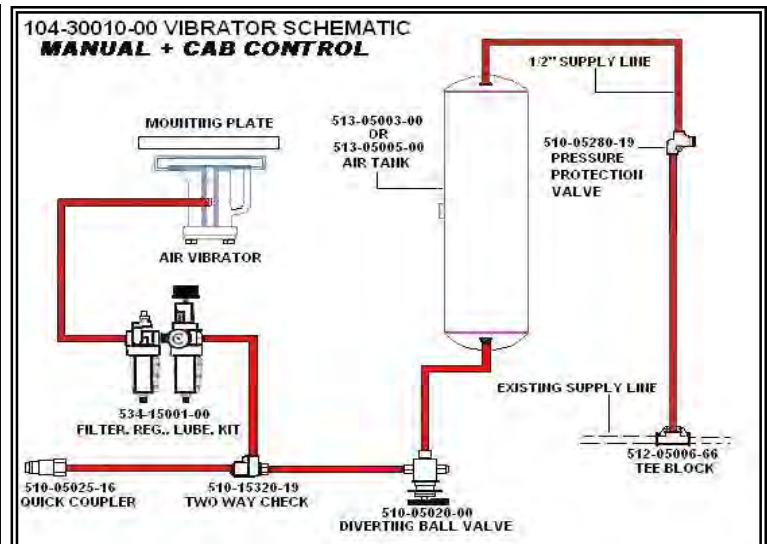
104-30010-00 VIBRATOR SCHEMATIC
MANUAL + CAB CONTROL

1/2" SUPPLY LINE

MOUNTING PLATE

513-05003-00 OR 513-05005-00 AIR TANK

510-05280-19 PRESSURE PROTECTION VALVE

AIR VIBRATOR

EXISTING SUPPLY LINE

534-15001-00 FILTER, REG., LUBE, KIT

512-05006-66 TEE BLOCK

510-05025-16 QUICK COUPLER

510-15320-19 TWO WAY CHECK

510-05020-00 DIVERTING BALL VALVE